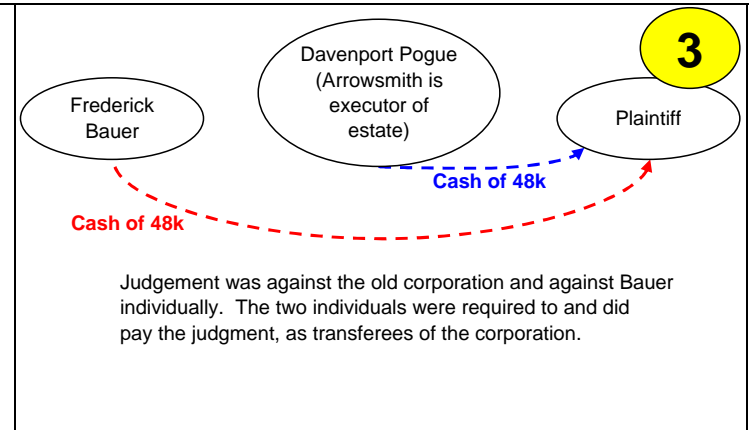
3

Davenport Pogue (Arrowsmith is executor of estate)

Frederick Bauer

Plaintiff

Cash of 48k

Cash of 48k

Judgement was against the old corporation and against Bauer individually. The two individuals were required to and did pay the judgment, as transferees of the corporation.